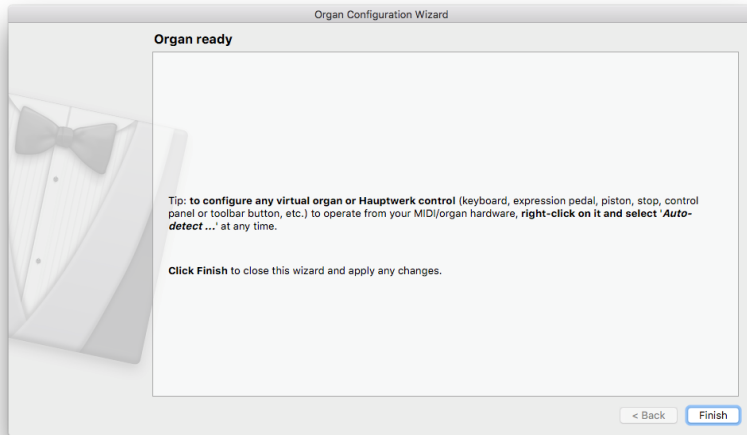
Organ Configuration Wizard

Organ ready

Tip: to configure any virtual organ or Hauptwerk control (keyboard, expression pedal, piston, stop, control panel or toolbar button, etc.) to operate from your MIDI/organ hardware, right-click on it and select 'Auto-detect ...' at any time.

Click Finish to close this wizard and apply any changes.

< Back

Finish